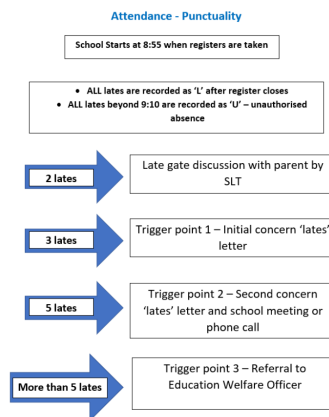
Attendance - Punctuality

School Starts at 8:55 when registers are taken

- ALL lates are recorded as 'L' after register closes
- ALL lates beyond 9:10 are recorded as 'U' – unauthorised absence

2 lates

Late gate discussion with parent by SLT

3 lates

Trigger point 1 – Initial concern 'lates' letter

5 lates

Trigger point 2 – Second concern 'lates' letter and school meeting or phone call

More than 5 lates

Trigger point 3 – Referral to Education Welfare Officer